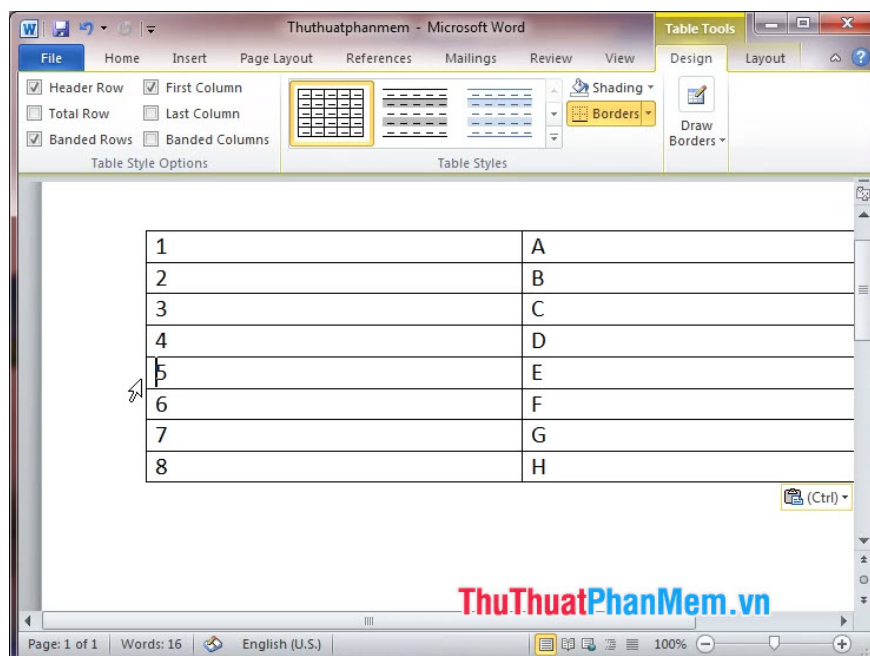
Thuthuatphanmem - Microsoft Word

Table Tools

File | Home | Insert | Page Layout | References | Mailings | Review | View | Design | Layout

Header Row
Total Row
Banded Rows
First Column
Last Column
Banded Columns
Table Style Options

Shading
Borders
Table Styles

Draw Borders

| 1 | A |
|---|---|
| 2 | B |
| 3 | C |
| 4 | D |
| 5 | E |
| 6 | F |
| 7 | G |
| 8 | H |

(Ctrl)

ThuThuatPhanMem.vn

Page: 1 of 1 | Words: 16 | English (U.S.) | 100%